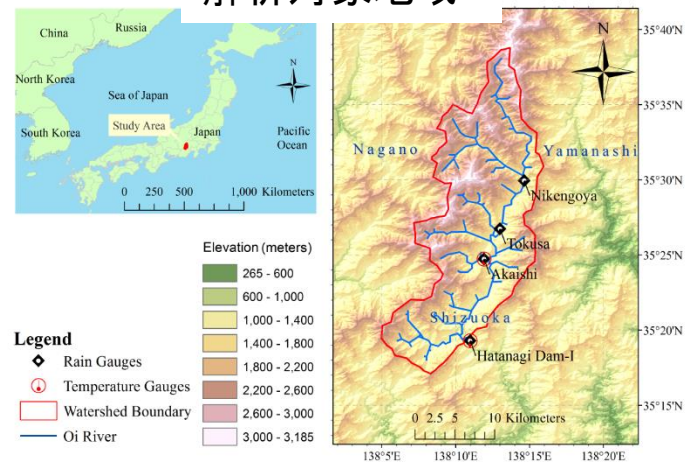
China
Russia
North Korea
Sea of Japan
South Korea
Study Area
Japan
Pacific Ocean
N
0 250 500 1,000 Kilometers

Elevation (meters)
265 - 600
600 - 1,000
1,000 - 1,400
1,400 - 1,800
1,800 - 2,200
2,200 - 2,600
2,600 - 3,000
3,000 - 3,185

Legend
Rain Gauges
Temperature Gauges
Watershed Boundary
Oi River

N
35°40'N
35°35'N
35°30'N
35°25'N
35°20'N
35°15'N
Nagano
Yamanashi
Nikengoya
Tokusa
Akaishi
Shizuoka
Hatanagi Dam-I
0 2.5 5 10 Kilometers
138°5'E
138°10'E
138°15'E
138°20'E